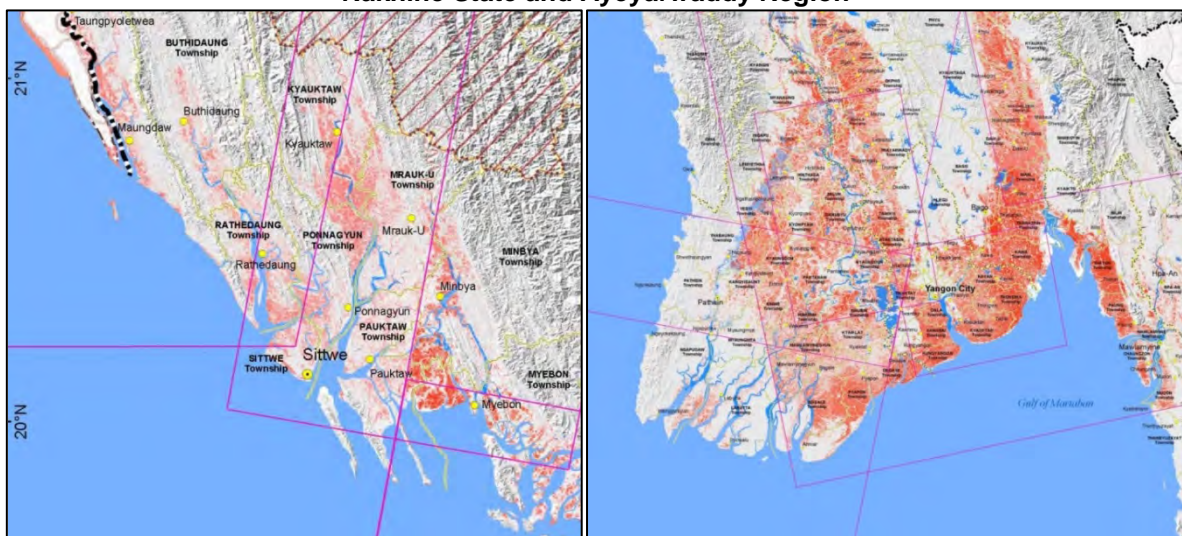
Rakhine State and Ayeyarwaddy Region

Taungpyoletwea
BUTHIDAUNG Township
21°N
KYAUKTAW Township
Buthidaung
Maungdaw
Kyauktaw
MRAUK-U Township
RATHEDAUNG Township
PONNAGYUN Township
Mrauk-U
MINBYA Township
Rathedaung
Minbya
Ponnagyun
PAUKTAW Township
SITTWE Township
Sittwe
Pauktaw
MYEBON Township
Myebon
20°N

Pathein
Yangon City
Gulf of Martaban
Hpa-An
Mawlamyine
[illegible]